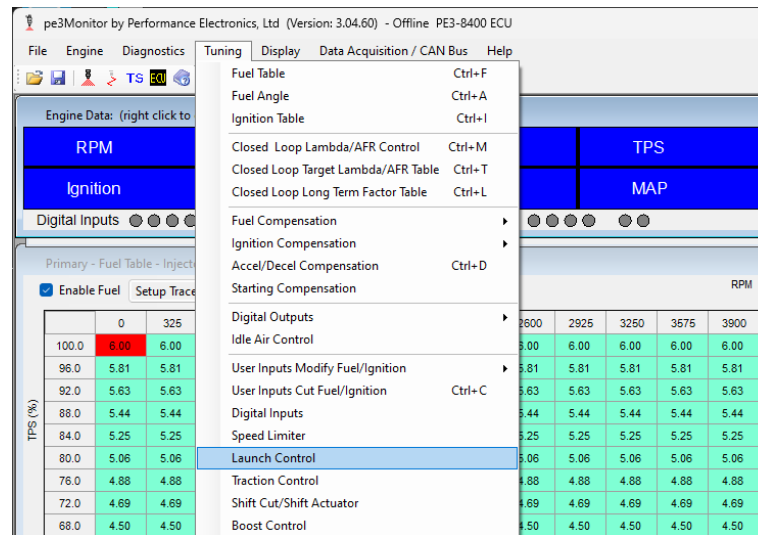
pe3Monitor by Performance Electronics, Ltd (Version: 3.04.60) - Offline PE3-8400 ECU

File Engine Diagnostics Tuning Display Data Acquisition / CAN Bus Help

TS ECU

Engine Data: (right click to

RPM

Ignition

Digital Inputs

TPS

MAP

Primary - Fuel Table - Injecto

Enable Fuel Setup Trace

Fuel Table Ctrl+F
Fuel Angle Ctrl+A
Ignition Table Ctrl+I
Closed Loop Lambda/AFR Control Ctrl+M
Closed Loop Target Lambda/AFR Table Ctrl+T
Closed Loop Long Term Factor Table Ctrl+L
Fuel Compensation
Ignition Compensation
Accel/Decel Compensation Ctrl+D
Starting Compensation
Digital Outputs
Idle Air Control
User Inputs Modify Fuel/Ignition
User Inputs Cut Fuel/Ignition Ctrl+C
Digital Inputs
Speed Limiter
Launch Control
Traction Control
Shift Cut/Shift Actuator
Boost Control

RPM

TPS (%)

| | 0 | 325 | 2600 | 2925 | 3250 | 3575 | 3900 |
|---|---|---|---|---|---|---|---|
| 100.0 | 6.00 | 6.00 | 6.00 | 6.00 | 6.00 | 6.00 | 6.00 |
| 96.0 | 5.81 | 5.81 | 5.81 | 5.81 | 5.81 | 5.81 | 5.81 |
| 92.0 | 5.63 | 5.63 | 5.63 | 5.63 | 5.63 | 5.63 | 5.63 |
| 88.0 | 5.44 | 5.44 | 5.44 | 5.44 | 5.44 | 5.44 | 5.44 |
| 84.0 | 5.25 | 5.25 | 5.25 | 5.25 | 5.25 | 5.25 | 5.25 |
| 80.0 | 5.06 | 5.06 | 5.06 | 5.06 | 5.06 | 5.06 | 5.06 |
| 76.0 | 4.88 | 4.88 | 4.88 | 4.88 | 4.88 | 4.88 | 4.88 |
| 72.0 | 4.69 | 4.69 | 4.69 | 4.69 | 4.69 | 4.69 | 4.69 |
| 68.0 | 4.50 | 4.50 | 4.50 | 4.50 | 4.50 | 4.50 | 4.50 |